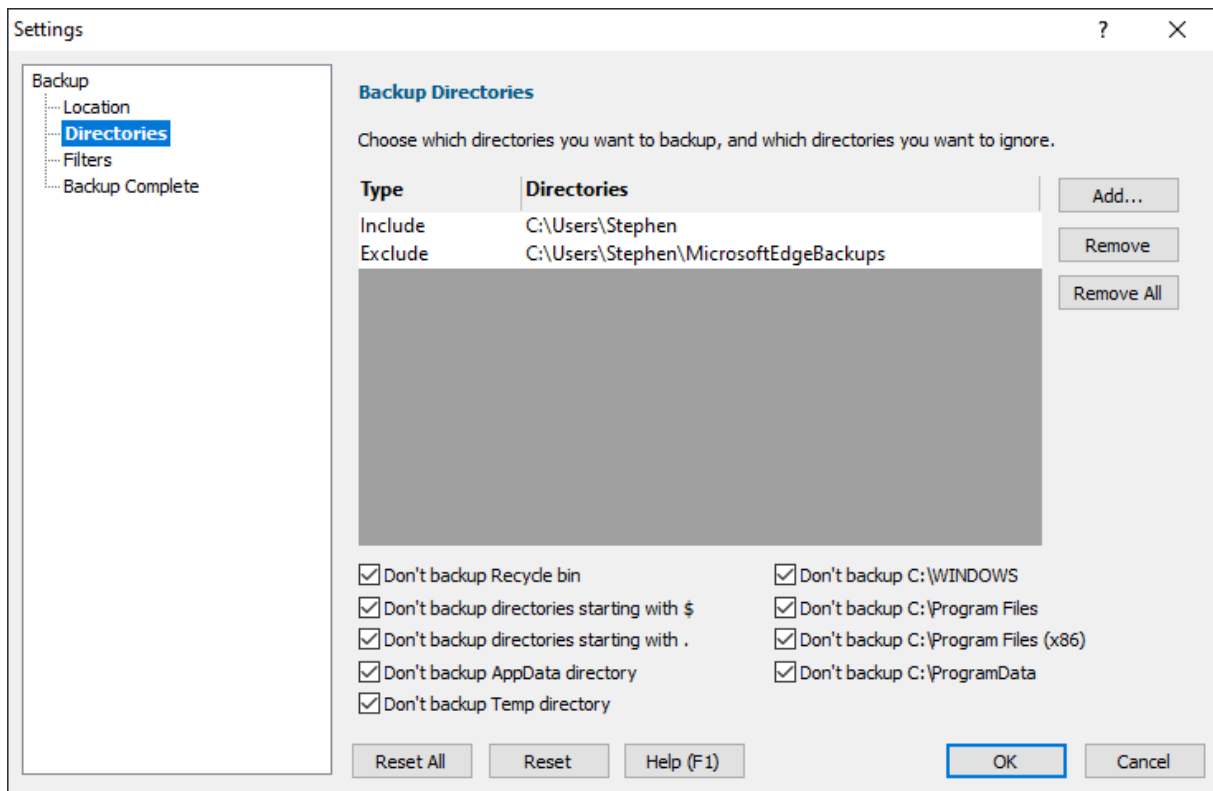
Settings ? ×

Backup
Location
Directories
Filters
Backup Complete

Backup Directories

Choose which directories you want to backup, and which directories you want to ignore.

| Type | Directories |
|---|---|
| Include | C:\Users\Stephen |
| Exclude | C:\Users\Stephen\MicrosoftEdgeBackups |

Add...
Remove
Remove All

Don't backup Recycle bin
Don't backup directories starting with $
Don't backup directories starting with .
Don't backup AppData directory
Don't backup Temp directory

Don't backup C:\WINDOWS
Don't backup C:\Program Files
Don't backup C:\Program Files (x86)
Don't backup C:\ProgramData

Reset All Reset Help (F1) OK Cancel